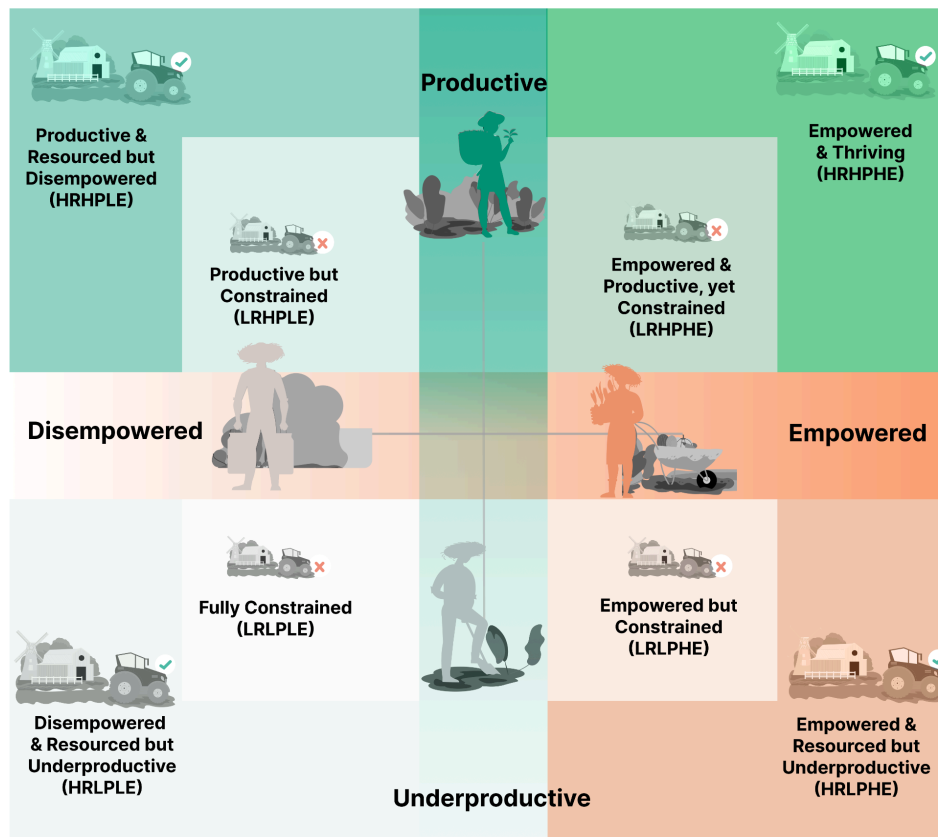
Productive

Productive & Resourced but Disempowered (HRHPLE)

Empowered & Thriving (HRHPHE)

Productive but Constrained (LRHPLE)

Empowered & Productive, yet Constrained (LRHPHE)

Disempowered

Empowered

Fully Constrained (LRLPLE)

Empowered but Constrained (LRLPHE)

Disempowered & Resourced but Underproductive (HRLPLE)

Empowered & Resourced but Underproductive (HRLPHE)

Underproductive